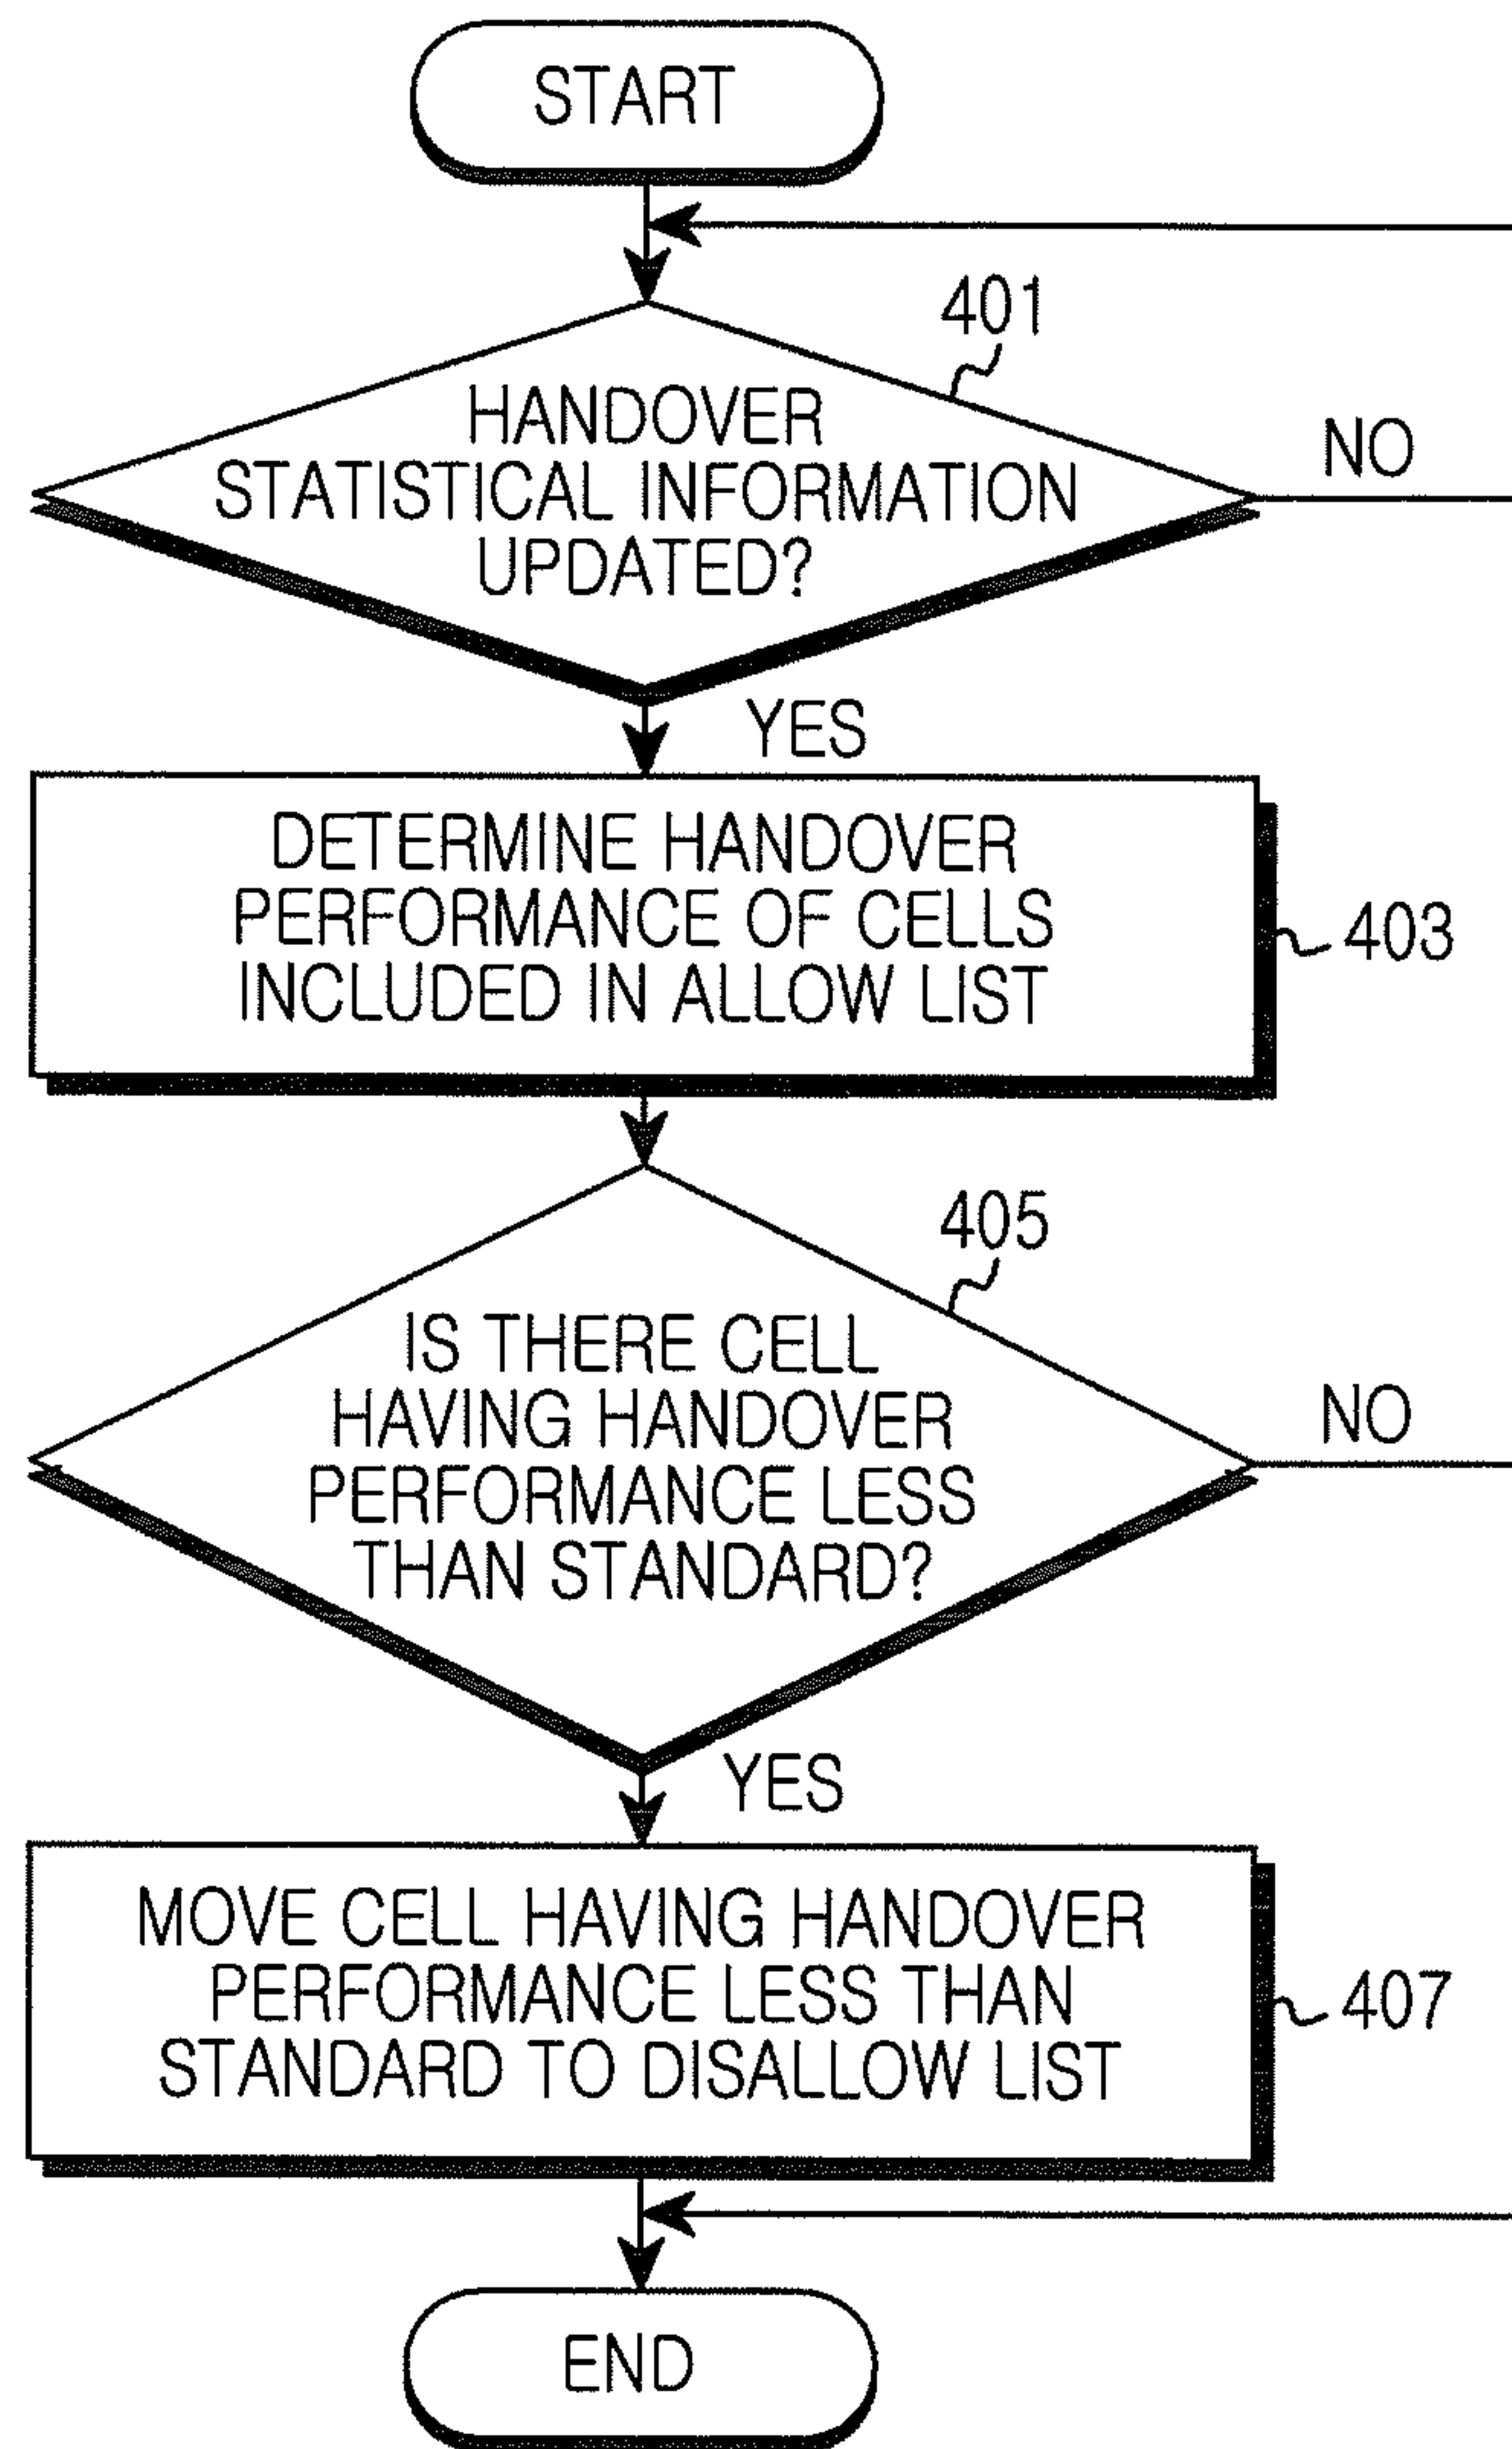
START

401

HANDOVER STATISTICAL INFORMATION UPDATED?

NO

YES

DETERMINE HANDOVER PERFORMANCE OF CELLS INCLUDED IN ALLOW LIST

403

405

IS THERE CELL HAVING HANDOVER PERFORMANCE LESS THAN STANDARD?

NO

YES

MOVE CELL HAVING HANDOVER PERFORMANCE LESS THAN STANDARD TO DISALLOW LIST

407

END